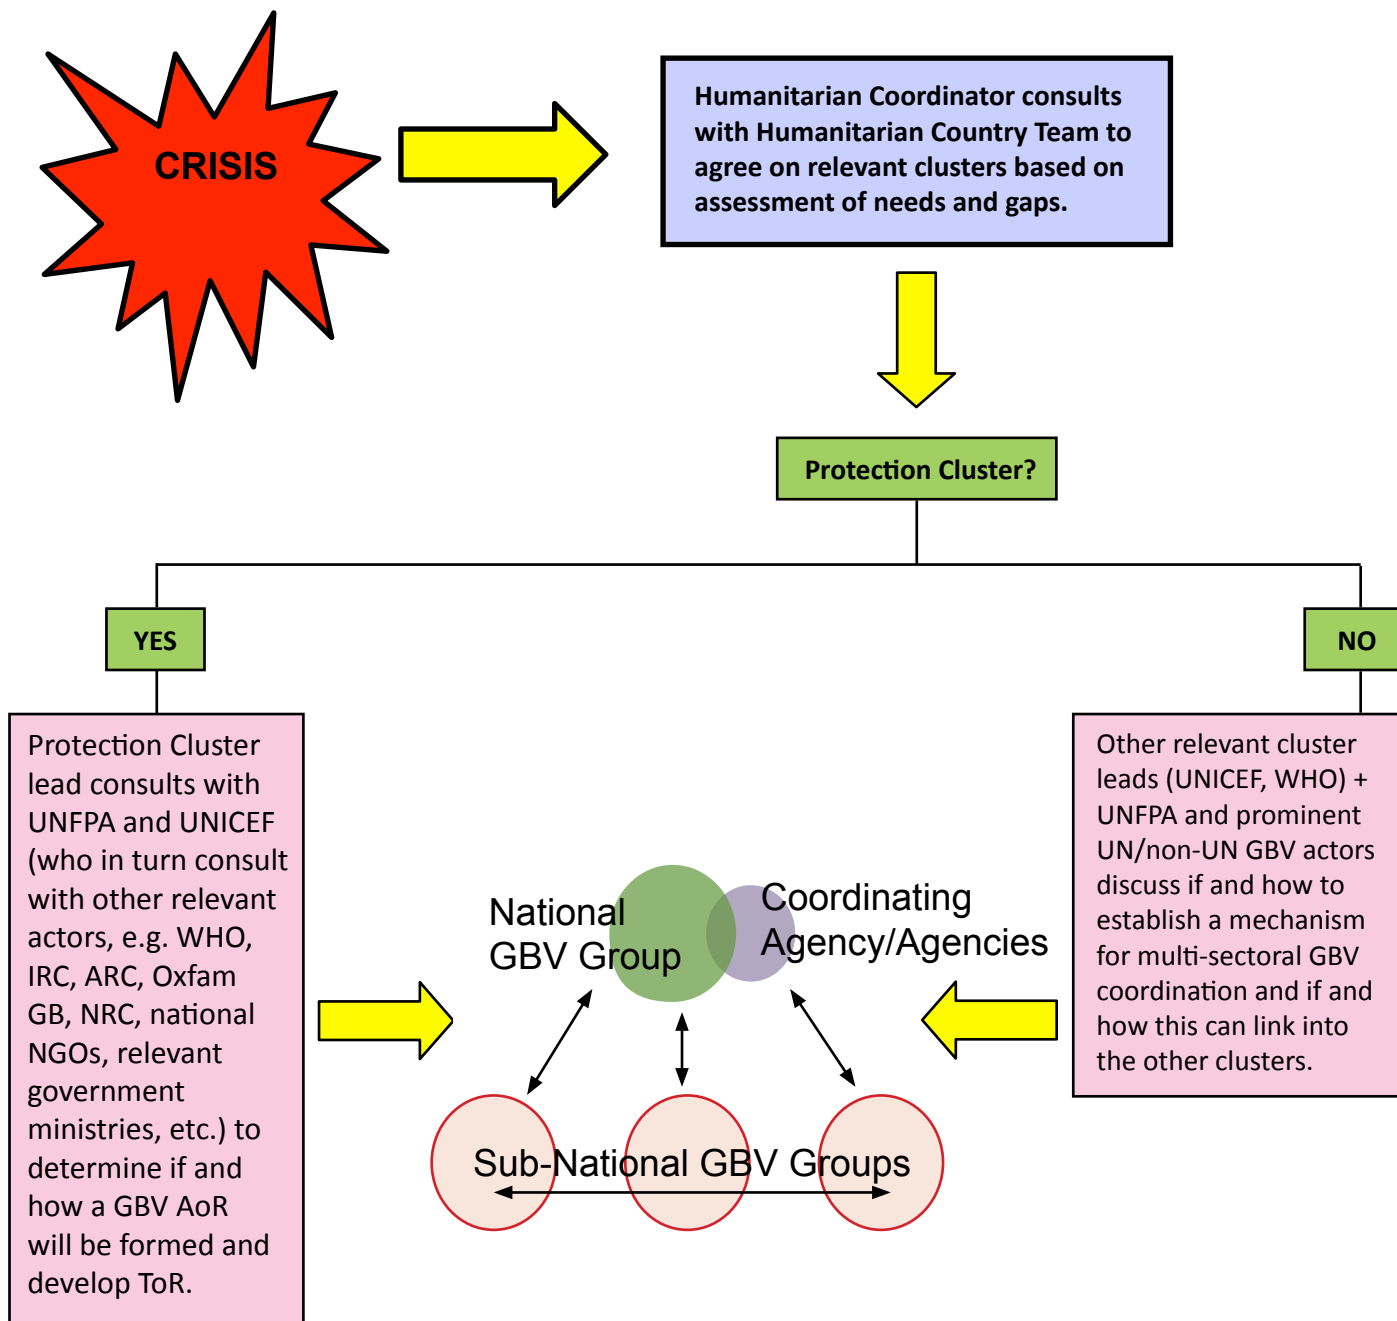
CRISIS

Humanitarian Coordinator consults with Humanitarian Country Team to agree on relevant clusters based on assessment of needs and gaps.

Protection Cluster?

YES

NO

Protection Cluster lead consults with UNFPA and UNICEF (who in turn consult with other relevant actors, e.g. WHO, IRC, ARC, Oxfam GB, NRC, national NGOs, relevant government ministries, etc.) to determine if and how a GBV AoR will be formed and develop ToR.

National GBV Group

Coordinating Agency/Agencies

Sub-National GBV Groups

Other relevant cluster leads (UNICEF, WHO) + UNFPA and prominent UN/non-UN GBV actors discuss if and how to establish a mechanism for multi-sectoral GBV coordination and if and how this can link into the other clusters.